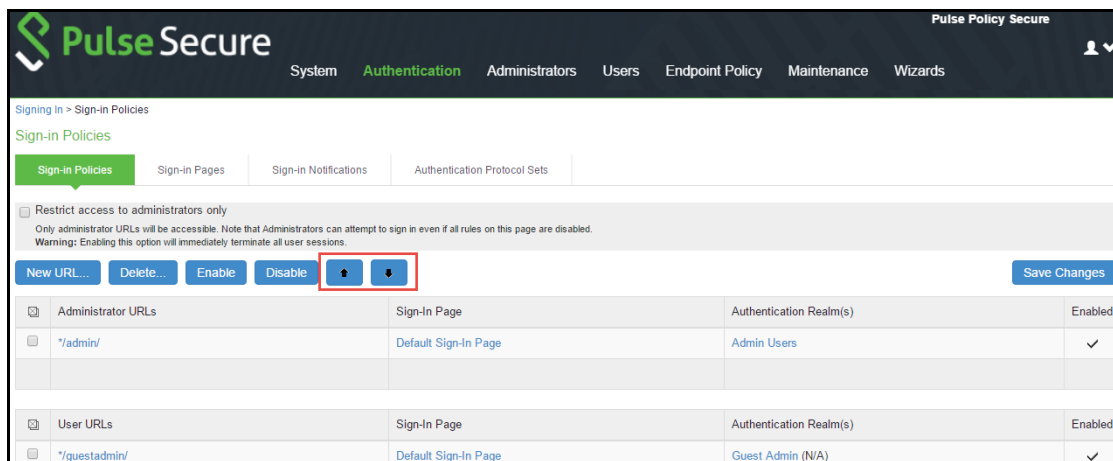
Pulse Secure

Pulse Policy Secure

System Authentication Administrators Users Endpoint Policy Maintenance Wizards

Signing In > Sign-in Policies

Sign-in Policies

Sign-in Policies | Sign-in Pages | Sign-in Notifications | Authentication Protocol Sets

Restrict access to administrators only

Only administrator URLs will be accessible. Note that Administrators can attempt to sign in even if all rules on this page are disabled.
**Warning:** Enabling this option will immediately terminate all user sessions.

New URL... Delete... Enable Disable Save Changes

| | Administrator URLs | Sign-In Page | Authentication Realm(s) | Enabled |
|---|---|---|---|---|
| | */admin/ | Default Sign-In Page | Admin Users | ✓ |
| | | | | |

| | User URLs | Sign-In Page | Authentication Realm(s) | Enabled |
|---|---|---|---|---|
| | */guestadmin/ | Default Sign-In Page | Guest Admin (N/A) | ✓ |